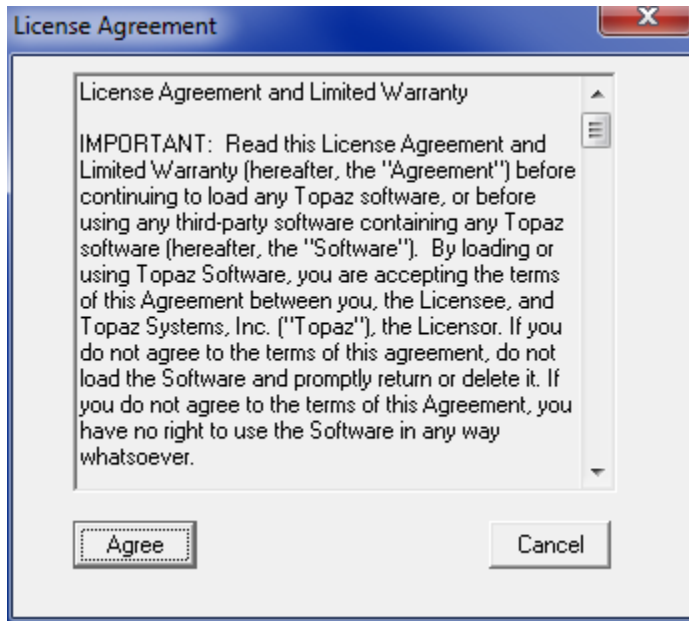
License Agreement

License Agreement and Limited Warranty

IMPORTANT: Read this License Agreement and Limited Warranty (hereafter, the "Agreement") before continuing to load any Topaz software, or before using any third-party software containing any Topaz software (hereafter, the "Software"). By loading or using Topaz Software, you are accepting the terms of this Agreement between you, the Licensee, and Topaz Systems, Inc. ("Topaz"), the Licensor. If you do not agree to the terms of this agreement, do not load the Software and promptly return or delete it. If you do not agree to the terms of this Agreement, you have no right to use the Software in any way whatsoever.

Agree

Cancel